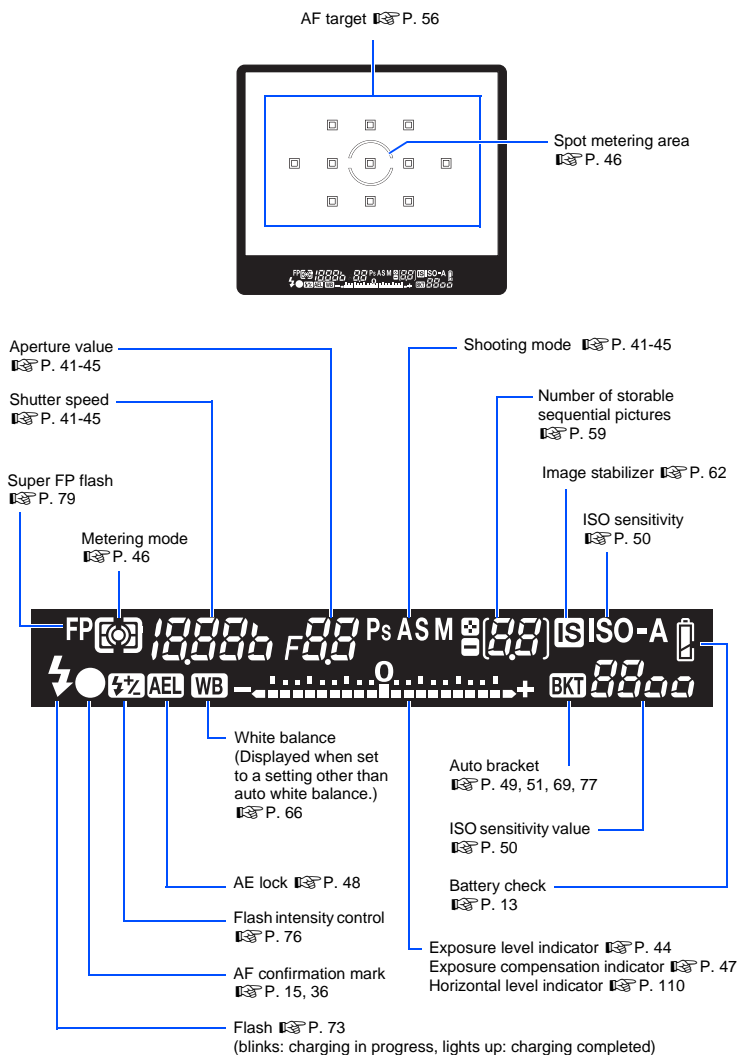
AF target ☞P. 56

Spot metering area ☞P. 46

FP 18.88b F8.8 Ps ASM 88 IS ISO-A
AEL WB 0 BKT 88oo

Aperture value ☞P. 41-45

Shooting mode ☞P. 41-45

Shutter speed ☞P. 41-45

Number of storable sequential pictures ☞P. 59

Super FP flash ☞P. 79

Image stabilizer ☞P. 62

Metering mode ☞P. 46

ISO sensitivity ☞P. 50

FP Ps ASM IS ISO-A

AEL WB 0 BKT

White balance (Displayed when set to a setting other than auto white balance.) ☞P. 66

Auto bracket ☞P. 49, 51, 69, 77

ISO sensitivity value ☞P. 50

AE lock ☞P. 48

Battery check ☞P. 13

Flash intensity control ☞P. 76

Exposure level indicator ☞P. 44
Exposure compensation indicator ☞P. 47
Horizontal level indicator ☞P. 110

AF confirmation mark ☞P. 15, 36

Flash ☞P. 73
(blinks: charging in progress, lights up: charging completed)